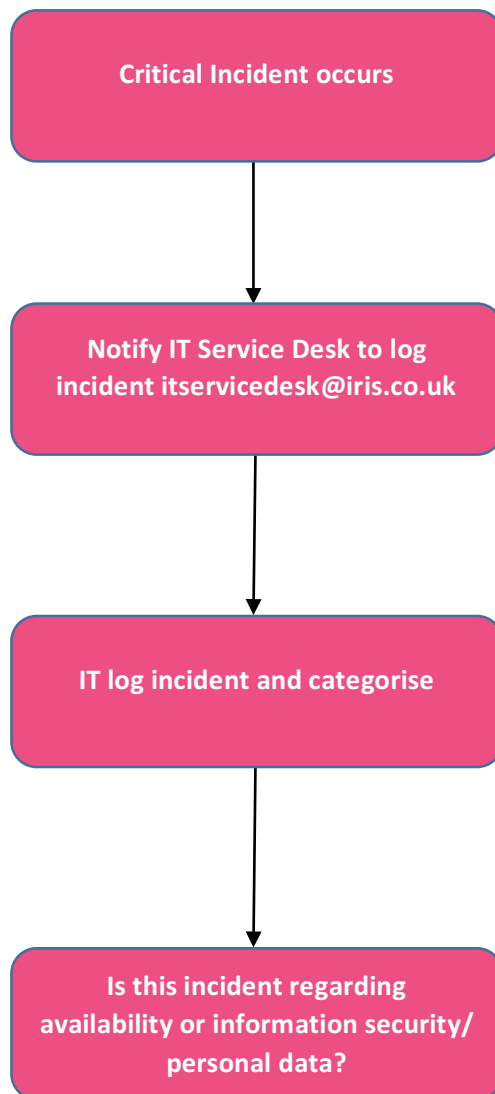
Critical Incident occurs

Notify IT Service Desk to log incident itservicedesk@iris.co.uk

IT log incident and categorise

Is this incident regarding availability or information security/ personal data?